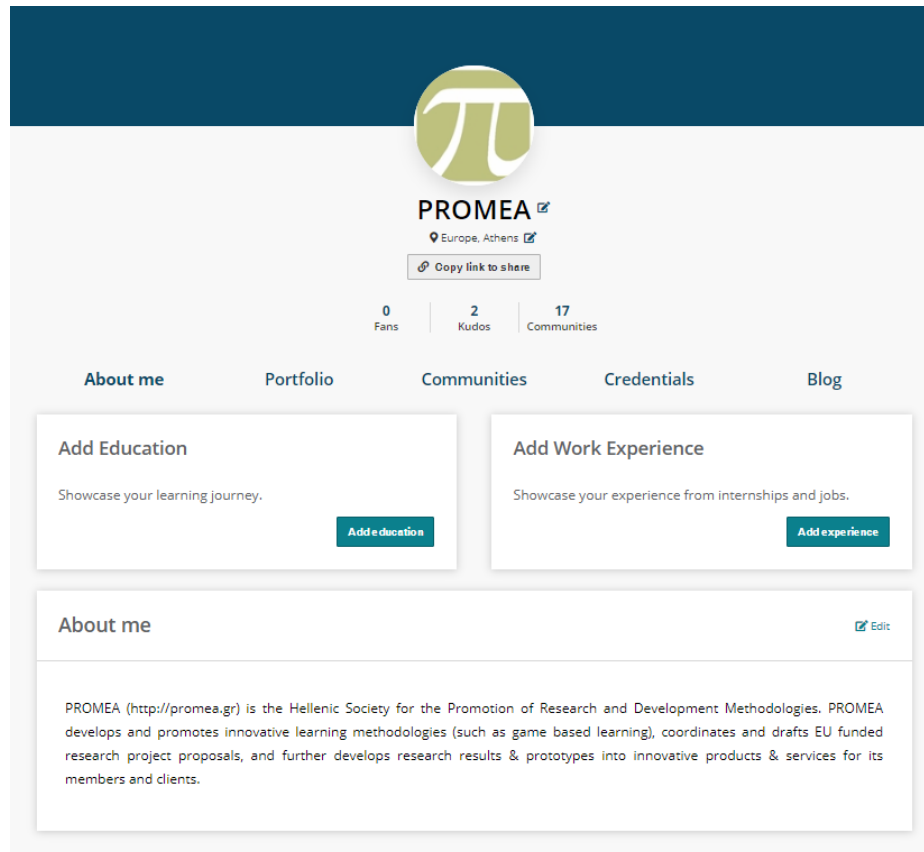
PROMEA

Europe, Athens

Copy link to share

0
Fans

2
Kudos

17
Communities

About me

Portfolio

Communities

Credentials

Blog

Add Education

Showcase your learning journey.

Add education

Add Work Experience

Showcase your experience from internships and jobs.

Add experience

About me

Edit

PROMEA (http://promea.gr) is the Hellenic Society for the Promotion of Research and Development Methodologies. PROMEA develops and promotes innovative learning methodologies (such as game based learning), coordinates and drafts EU funded research project proposals, and further develops research results & prototypes into innovative products & services for its members and clients.